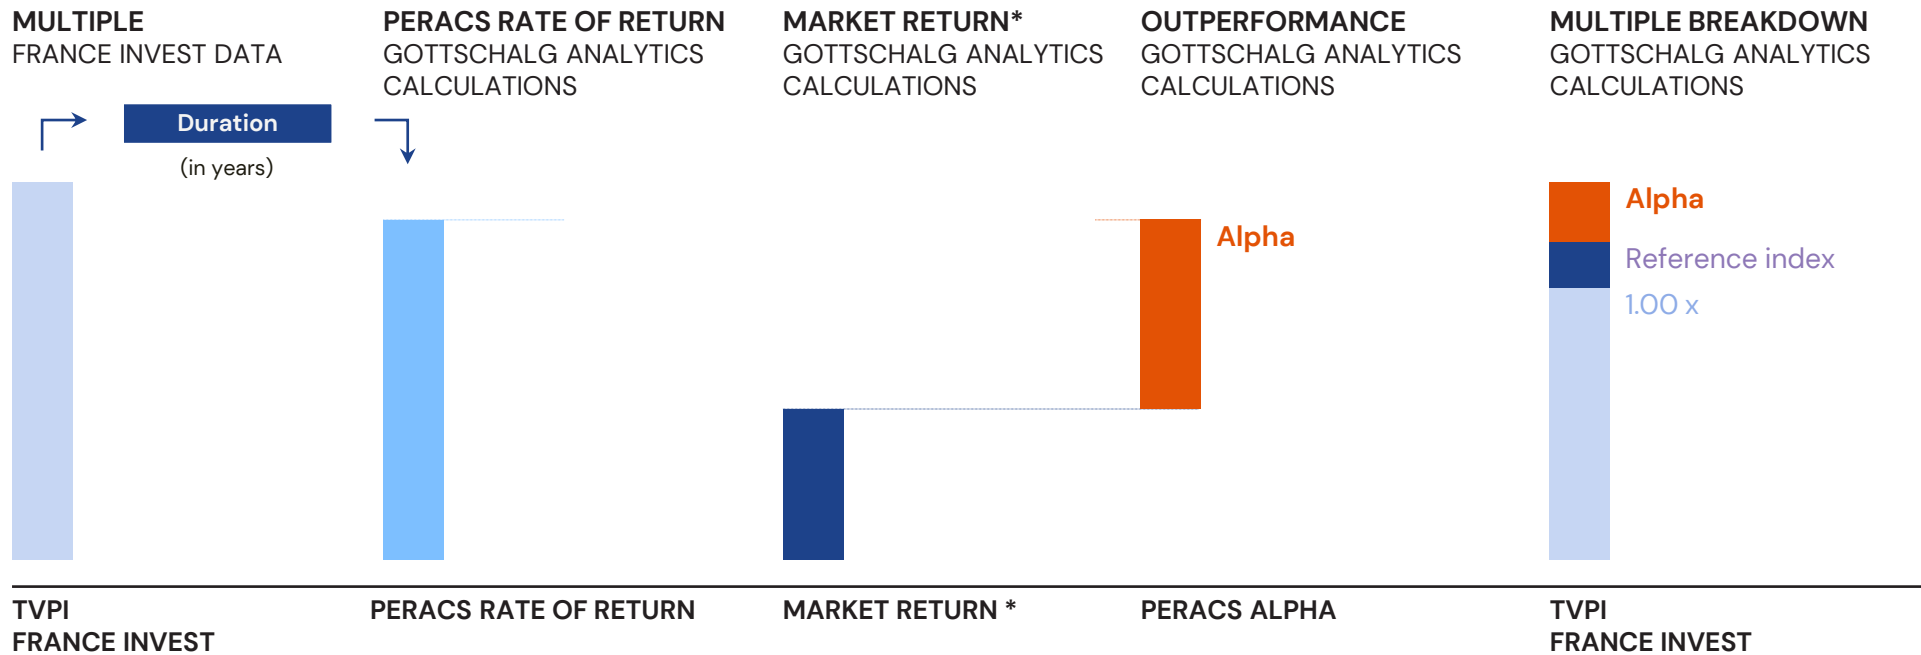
MULTIPLE
FRANCE INVEST DATA

PERACS RATE OF RETURN
GOTTSCHALG ANALYTICS CALCULATIONS

MARKET RETURN*
GOTTSCHALG ANALYTICS CALCULATIONS

OUTPERFORMANCE
GOTTSCHALG ANALYTICS CALCULATIONS

MULTIPLE BREAKDOWN
GOTTSCHALG ANALYTICS CALCULATIONS

Duration
(in years)

Alpha

Alpha
Reference index
1.00 x

TVPI
FRANCE INVEST

PERACS RATE OF RETURN

MARKET RETURN *

PERACS ALPHA

TVPI
FRANCE INVEST